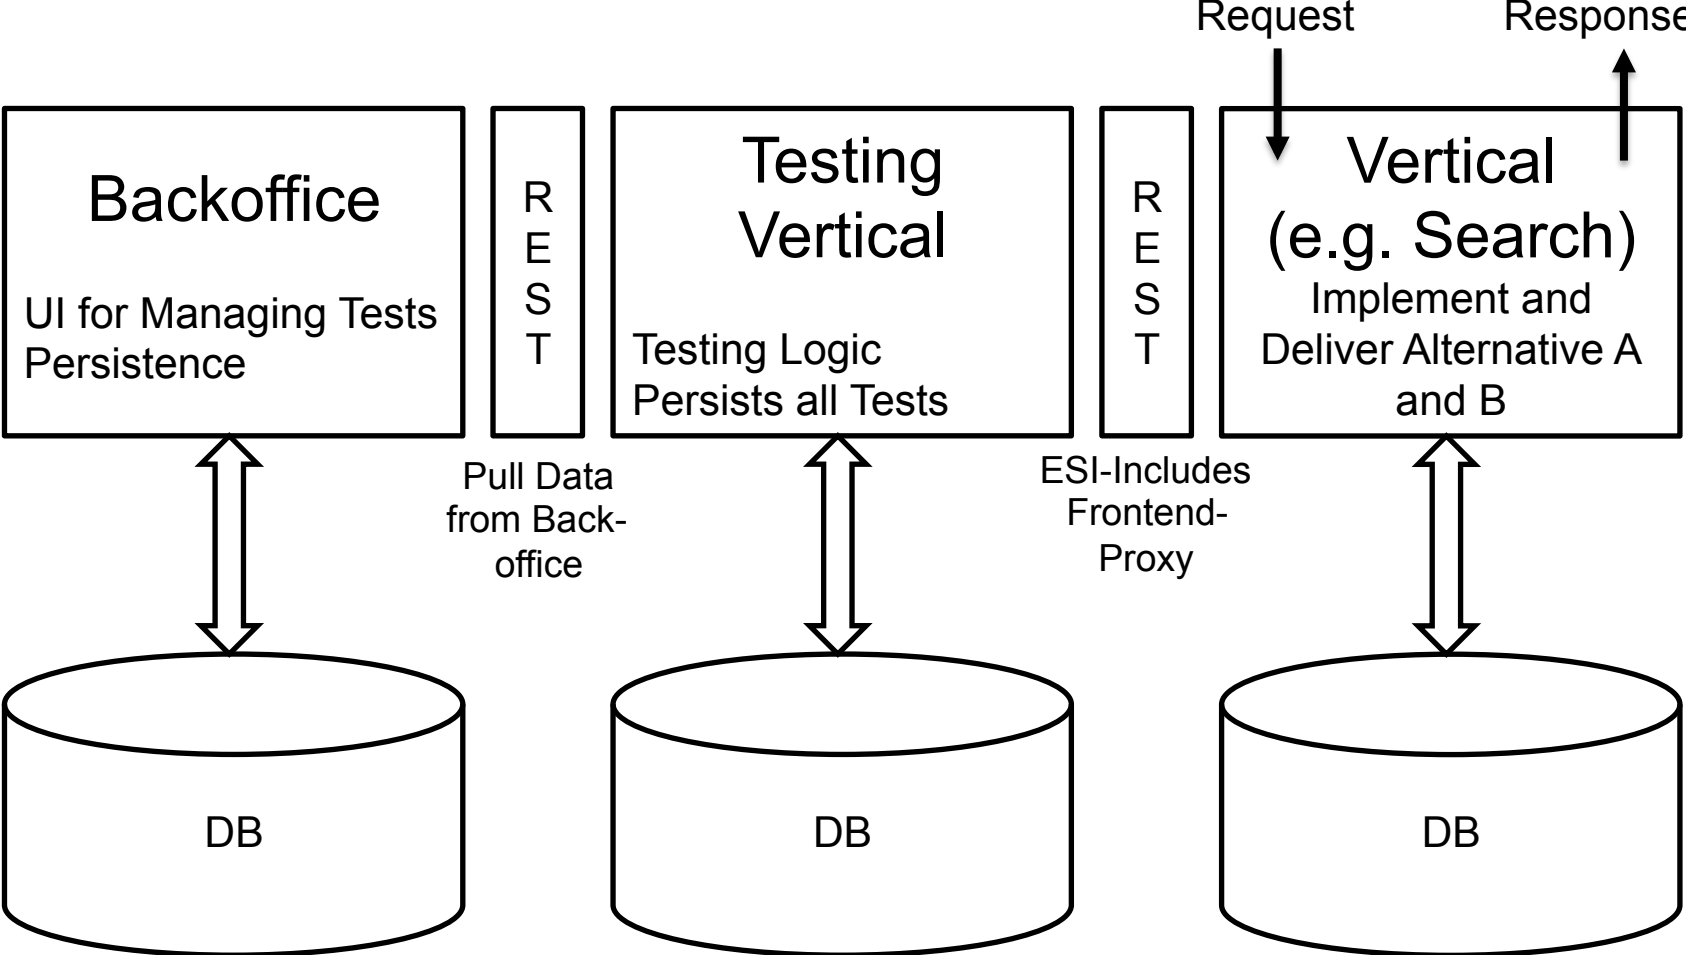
Request

Response

Backoffice

UI for Managing Tests Persistence

R E S T

Pull Data from Backoffice

Testing Vertical

Testing Logic Persists all Tests

R E S T

ESI-Includes Frontend-Proxy

Vertical (e.g. Search)

Implement and Deliver Alternative A and B

DB

DB

DB